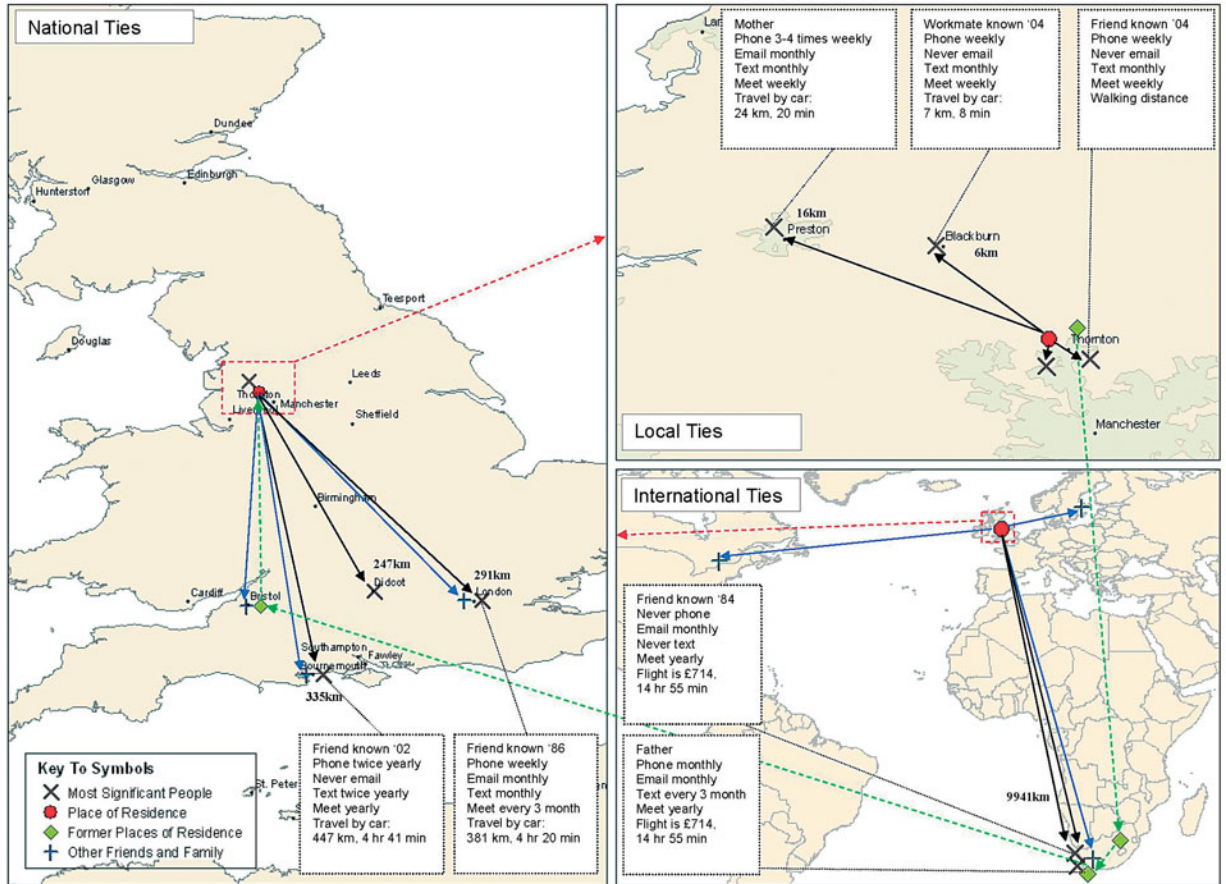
National Ties

Dundee
Hunterston
Glasgow
Edinburgh
Teesport
Douglas
Leeds
Thornton
Liverpool
Manchester
Sheffield
Birmingham
247km
Didcot
291km
London
Cardiff
Bristol
Southampton
Fawley
Bournemouth
335km
St. Peter

Key To Symbols
Most Significant People
Place of Residence
Former Places of Residence
Other Friends and Family

Friend known '02
Phone twice yearly
Never email
Text twice yearly
Meet yearly
Travel by car:
447 km, 4 hr 41 min

Friend known '86
Phone weekly
Email monthly
Text monthly
Meet every 3 month
Travel by car:
381 km, 4 hr 20 min

Lan

Mother
Phone 3-4 times weekly
Email monthly
Text monthly
Meet weekly
Travel by car:
24 km, 20 min

Workmate known '04
Phone weekly
Never email
Text monthly
Meet weekly
Travel by car:
7 km, 8 min

Friend known '04
Phone weekly
Never email
Text monthly
Meet weekly
Walking distance

16km
Preston
Blackburn
6km
Thornton
Manchester

Local Ties

International Ties

Friend known '84
Never phone
Email monthly
Never text
Meet yearly
Flight is £714,
14 hr 55 min

Father
Phone monthly
Email monthly
Text every 3 month
Meet yearly
Flight is £714,
14 hr 55 min

9941km